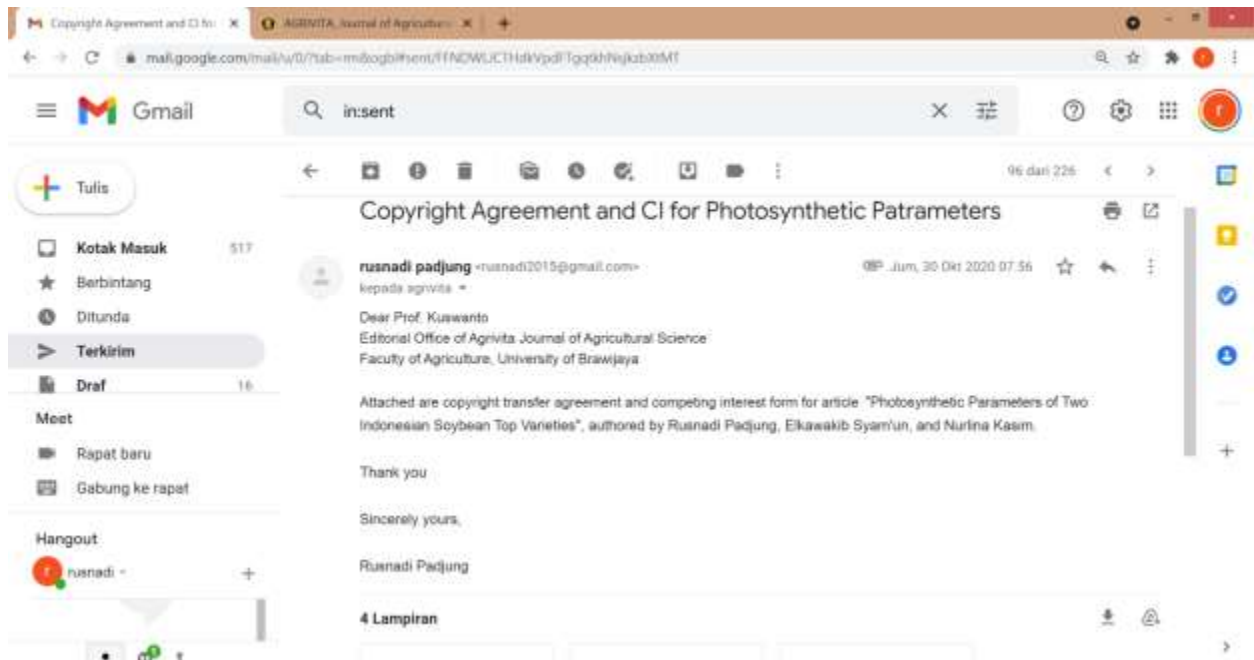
Copyright Agreement and CI fo ×
AGRIVITA Journal of Agricultu ×
+

mail.google.com/mail/u/0/?tab=rm&ogbl#sent/FFNDWLJCTHdkVpdFTgqtkhNsjkzbXtMT

Gmail

in:sent

Tulis

Kotak Masuk 517
Berbintang
Ditunda
Terkirim
Draf 16

Meet
Rapat baru
Gabung ke rapat

Hangout
rusnadi

96 dari 226

Copyright Agreement and CI for Photosynthetic Patrameters

rusnadi padjung <rusnadi2015@gmail.com>
kepada agrivita
Jum, 30 Okt 2020 07.56

Dear Prof. Kuswanto
Editorial Office of Agrivita Journal of Agricultural Science
Faculty of Agriculture, University of Brawijaya

Attached are copyright transfer agreement and competing interest form for article "Photosynthetic Parameters of Two Indonesian Soybean Top Varieties", authored by Rusnadi Padjung, Elkawakib Syam'un, and Nurlina Kasim.

Thank you

Sincerely yours,

Rusnadi Padjung

4 Lampiran